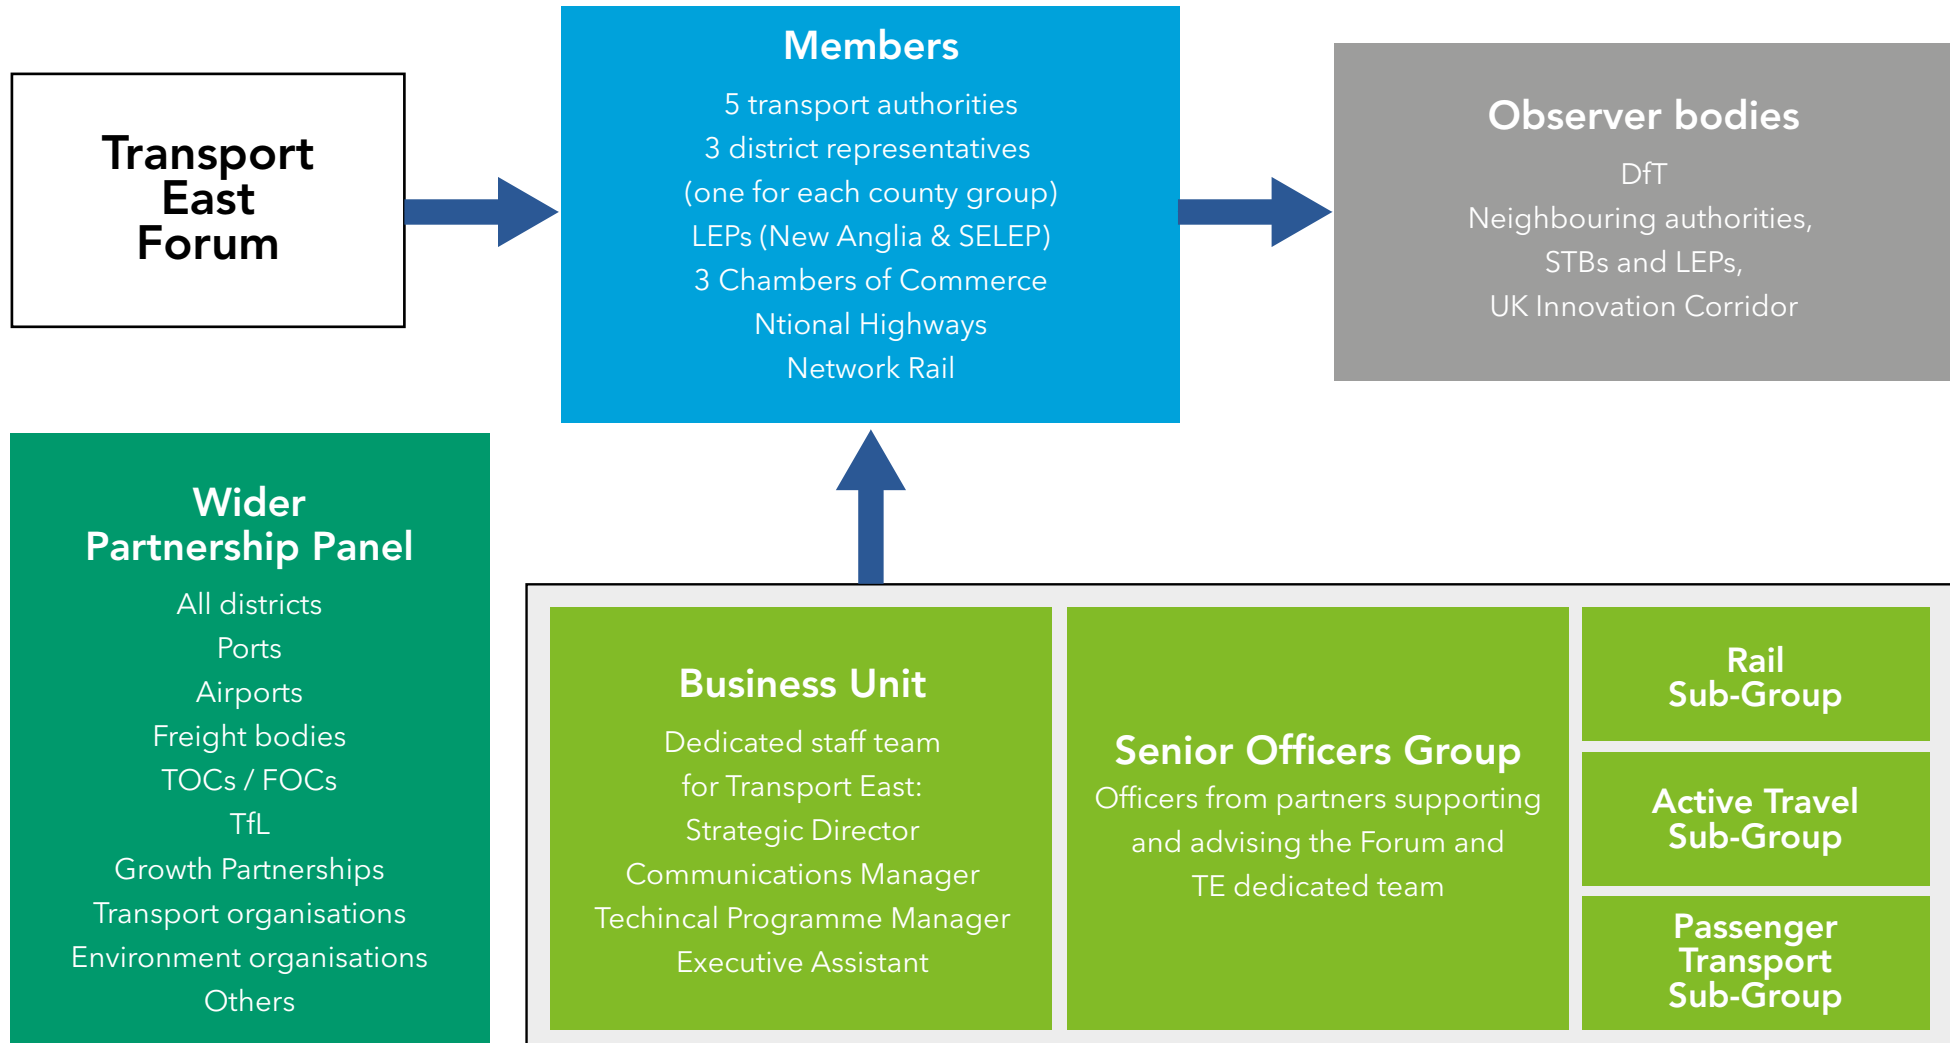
Transport East Forum

Members
5 transport authorities
3 district representatives
(one for each county group)
LEPs (New Anglia & SELEP)
3 Chambers of Commerce
Ntional Highways
Network Rail

Observer bodies
DfT
Neighbouring authorities,
STBs and LEPs,
UK Innovation Corridor

Wider Partnership Panel
All districts
Ports
Airports
Freight bodies
TOCs / FOCs
TfL
Growth Partnerships
Transport organisations
Environment organisations
Others

Business Unit
Dedicated staff team
for Transport East:
Strategic Director
Communications Manager
Techincal Programme Manager
Executive Assistant

Senior Officers Group
Officers from partners supporting and advising the Forum and TE dedicated team

Rail Sub-Group

Active Travel Sub-Group

Passenger Transport Sub-Group